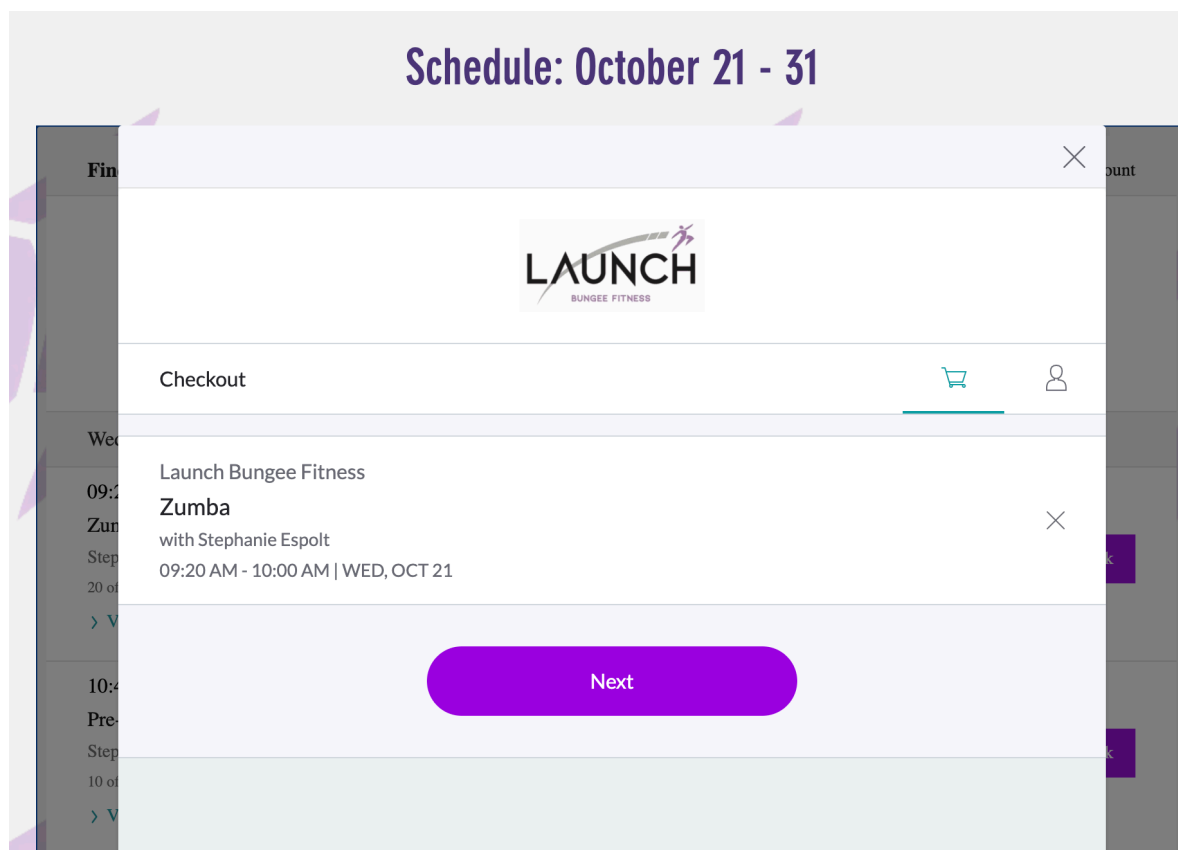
Schedule: October 21 - 31

Fin

ount

LAUNCH
BUNGEE FITNESS

Checkout

Wed

09:2
Zun
Step
20 of
› V

k

10:4
Pre-
Step
10 of
› V

k

Launch Bungee Fitness
Zumba
with Stephanie Espolt
09:20 AM - 10:00 AM | WED, OCT 21

Next